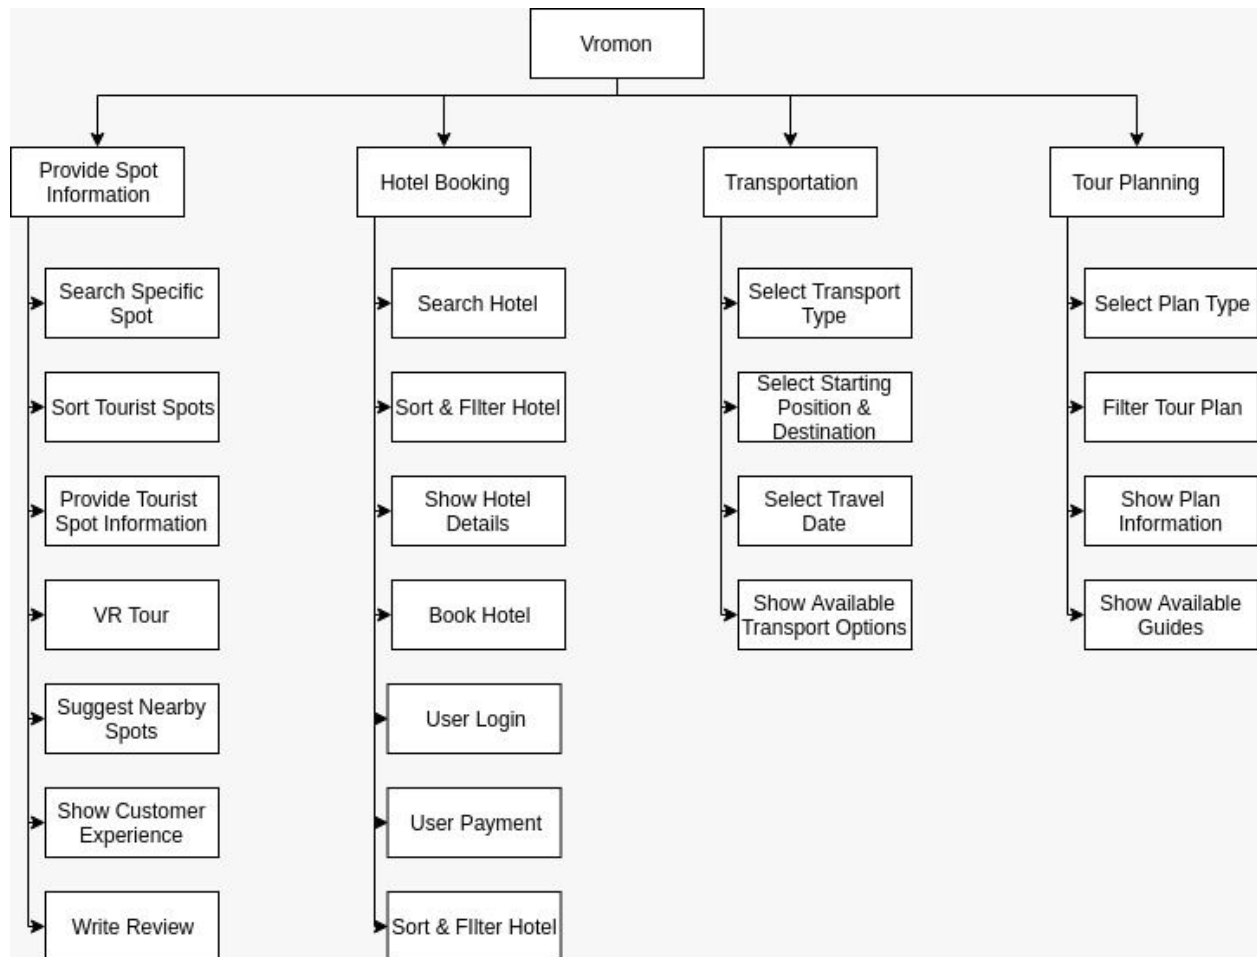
Vromon

Provide Spot Information

Search Specific Spot

Sort Tourist Spots

Provide Tourist Spot Information

VR Tour

Suggest Nearby Spots

Show Customer Experience

Write Review

Hotel Booking

Search Hotel

Sort & FIlter Hotel

Show Hotel Details

Book Hotel

User Login

User Payment

Sort & FIlter Hotel

Transportation

Select Transport Type

Select Starting Position & Destination

Select Travel Date

Show Available Transport Options

Tour Planning

Select Plan Type

Filter Tour Plan

Show Plan Information

Show Available Guides